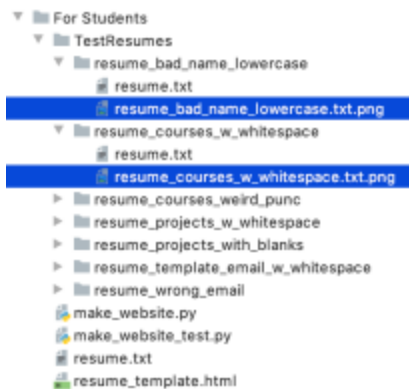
For Students
TestResumes
resume_bad_name_lowercase
resume.txt
resume_bad_name_lowercase.txt.png
resume_courses_w_whitespace
resume.txt
resume_courses_w_whitespace.txt.png
resume_courses_weird_punc
resume_projects_w_whitespace
resume_projects_with_blanks
resume_template_email_w_whitespace
resume_wrong_email
make_website.py
make_website_test.py
resume.txt
resume_template.html